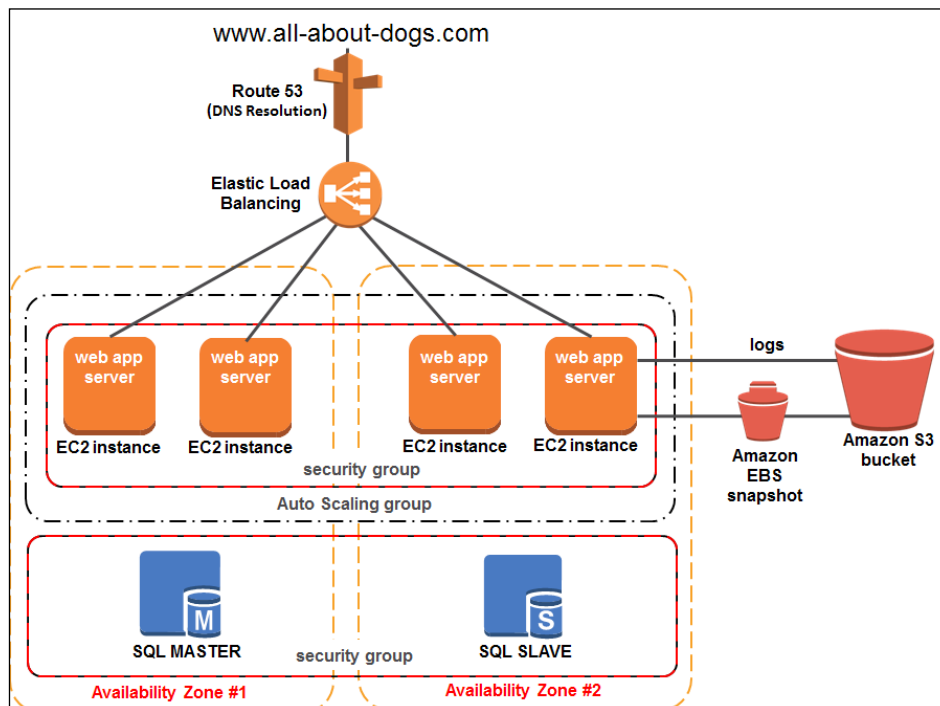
www.all-about-dogs.com

Route 53
(DNS Resolution)

Elastic Load Balancing

web app server
EC2 instance

web app server
EC2 instance

web app server
EC2 instance

web app server
EC2 instance

logs

Amazon EBS snapshot

Amazon S3 bucket

security group

Auto Scaling group

M
SQL MASTER

security group

S
SQL SLAVE

Availability Zone #1

Availability Zone #2